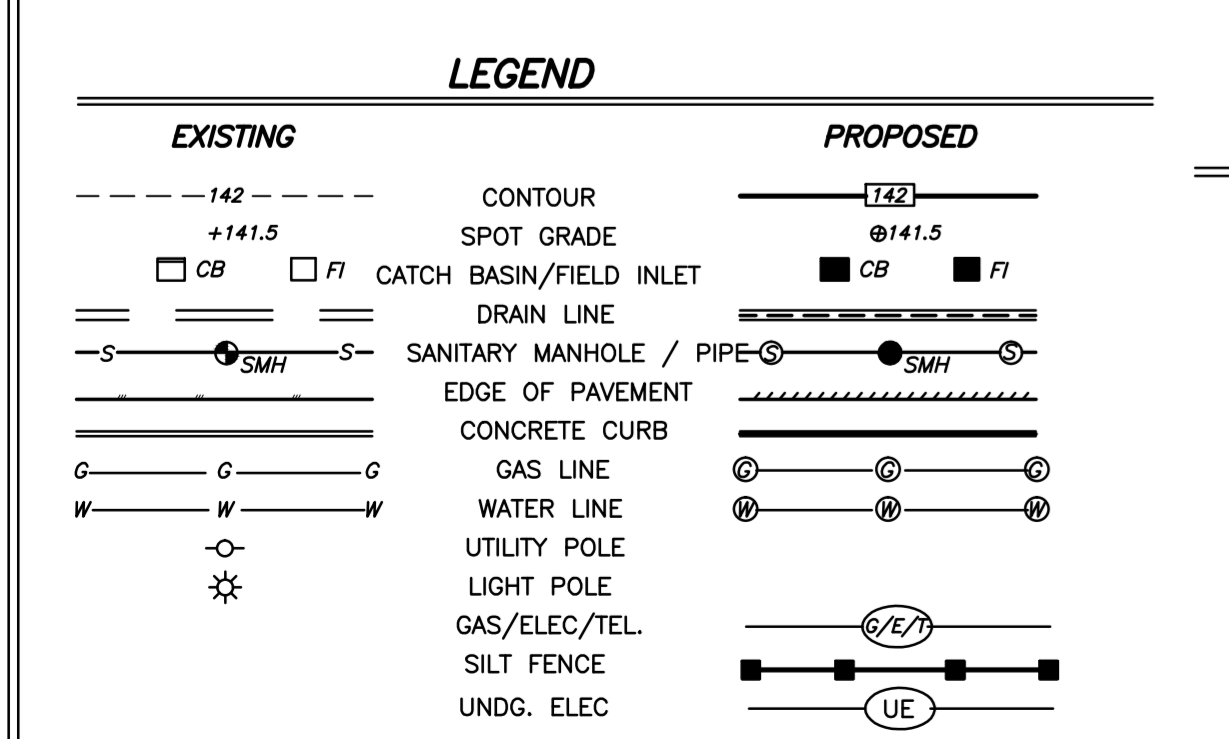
LEGEND

| EXISTING | | PROPOSED |
|---|---|---|
| 142 | CONTOUR | 142 |
| +141.5 | SPOT GRADE | ⊕141.5 |
| CB FI | CATCH BASIN/FIELD INLET | CB FI |
| | DRAIN LINE | |
| S SMH S | SANITARY MANHOLE / PIPE | S SMH S |
| | EDGE OF PAVEMENT | |
| | CONCRETE CURB | |
| G G G | GAS LINE | G G G |
| W W W | WATER LINE | W W W |
| | UTILITY POLE | |
| | LIGHT POLE | |
| | GAS/ELEC/TEL. | G/E/T |
| | SILT FENCE | |
| | UNDG. ELEC | UE |